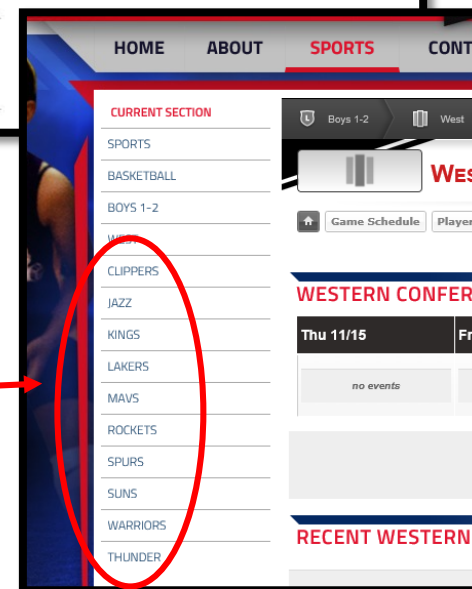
HOME ABOUT SPORTS CONT

CURRENT SECTION
SPORTS
BASKETBALL
BOYS 1-2
WEST
CLIPPERS
JAZZ
KINGS
LAKERS
MAVS
ROCKETS
SPURS
SUNS
WARRIORS
THUNDER

Boys 1-2 West

WES

Game Schedule Player

WESTERN CONFER

| Thu 11/15 | Fr |
|---|---|
| no events | |

RECENT WESTERN